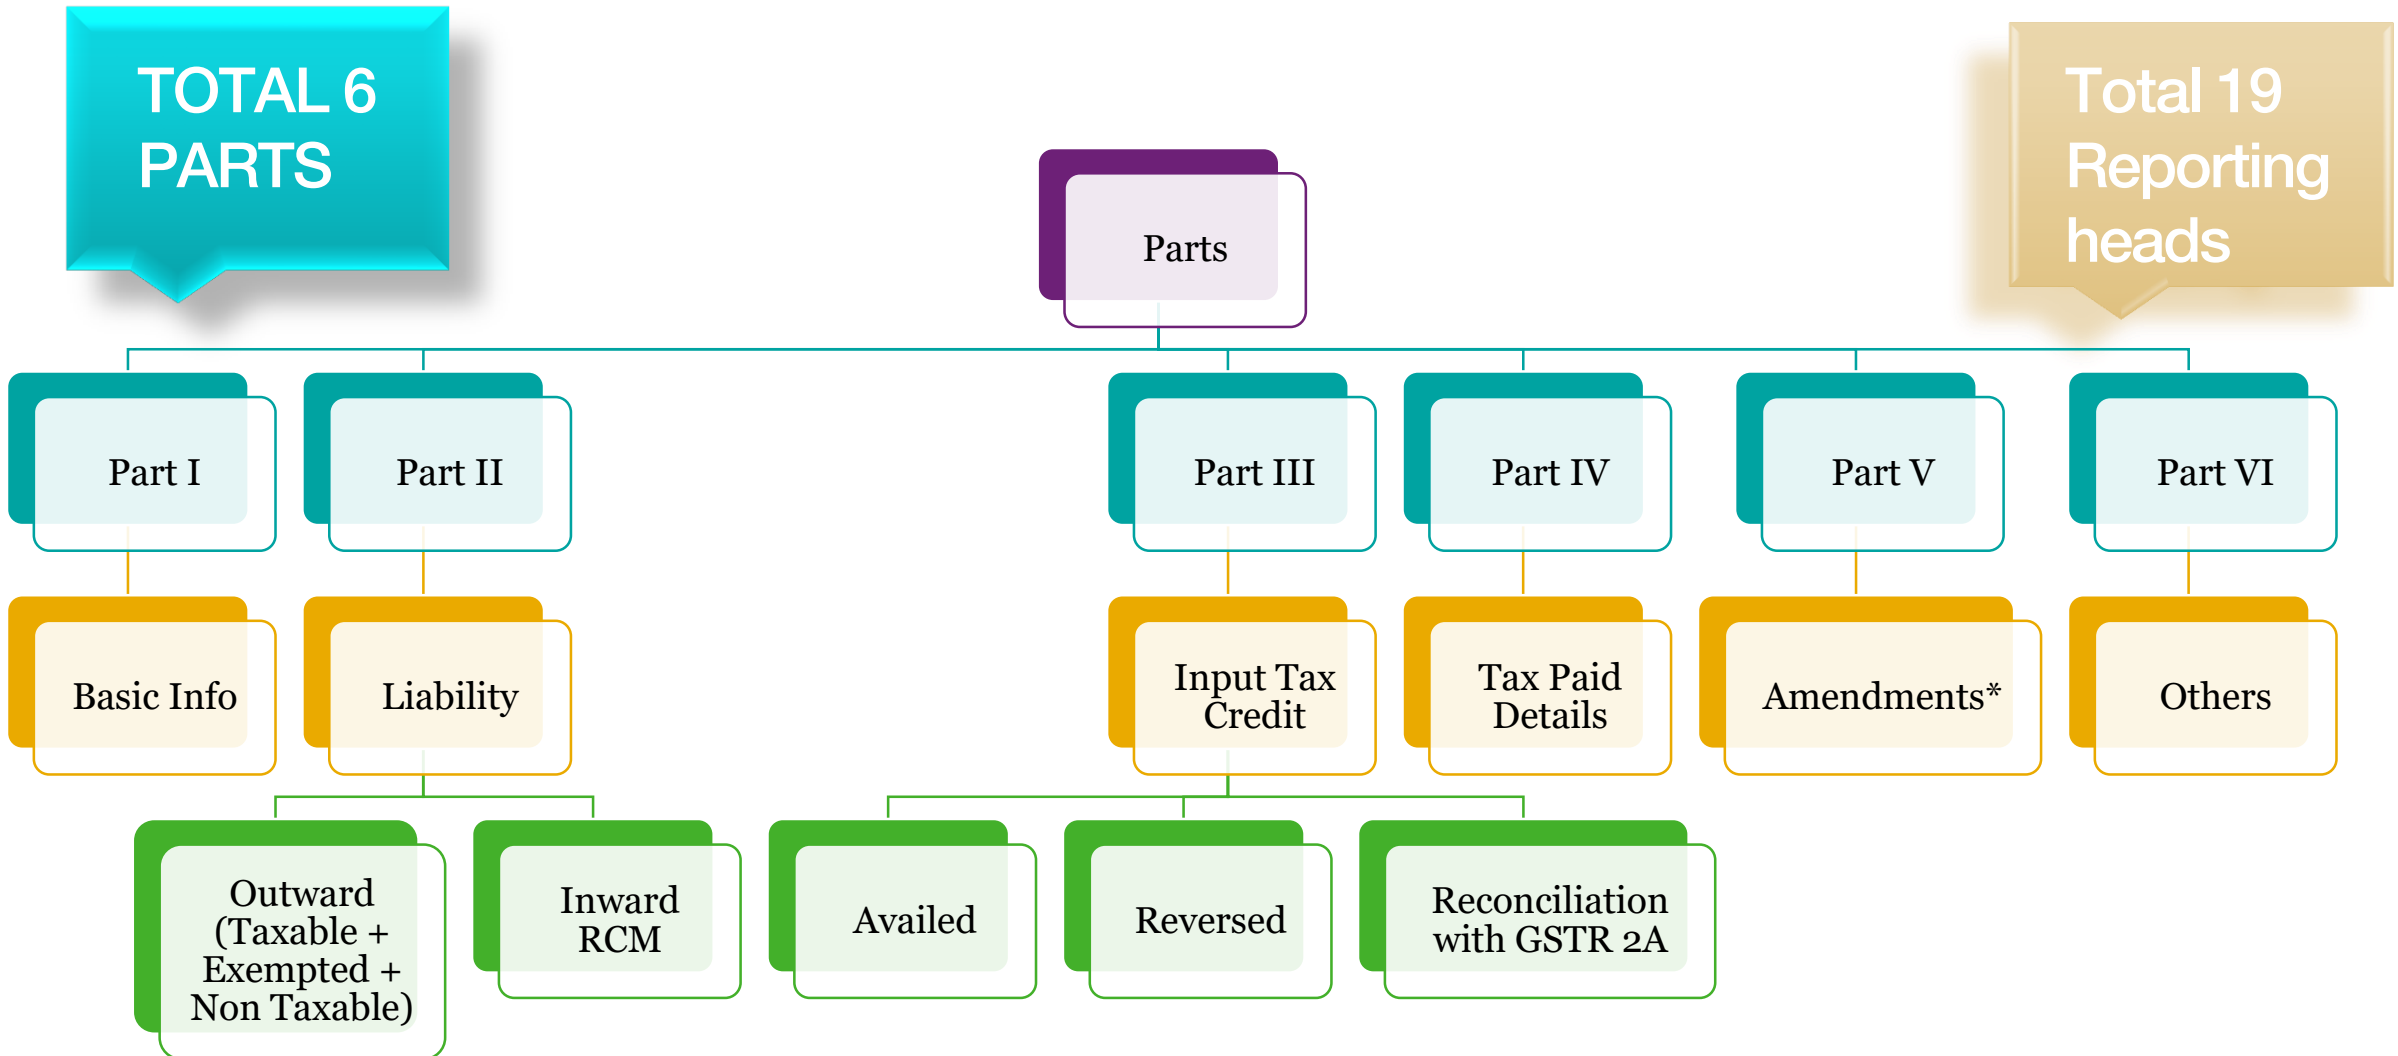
TOTAL 6 PARTS

Total 19 Reporting heads

Parts

Part I

Part II

Part III

Part IV

Part V

Part VI

Basic Info

Liability

Input Tax Credit

Tax Paid Details

Amendments*

Others

Outward (Taxable + Exempted + Non Taxable)

Inward RCM

Availed

Reversed

Reconciliation with GSTR 2A